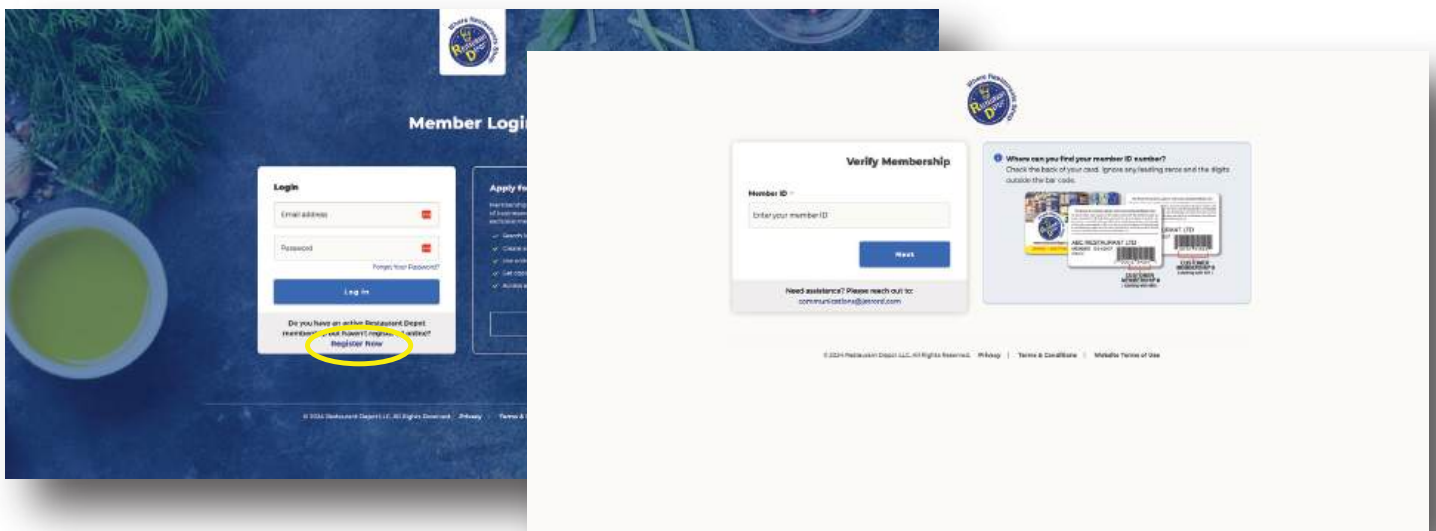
Where Restaurants Shop
Restaurant Depot

Member Login

Login

Email address

Password

Forgot Your Password?

Log In

Do you have an active Restaurant Depot membership but haven't registered online?
Register Now

Apply fo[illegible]

© 2024 Restaurant Depot LLC. All Rights Reserved. Privacy | Terms & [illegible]

Where Restaurants Shop
Restaurant Depot

Verify Membership

Member ID *

Enter your member ID

Next

Need assistance? Please reach out to:
communications@jetrord.com

Where can you find your member ID number?
Check the back of your card. Ignore any leading zeros and the digits outside the bar code.

ABC RESTAURANT LTD
CUSTOMER MEMBERSHIP #
CUSTOMER MEMBERSHIP #

© 2024 Restaurant Depot LLC. All Rights Reserved. Privacy | Terms & Conditions | Website Terms of Use